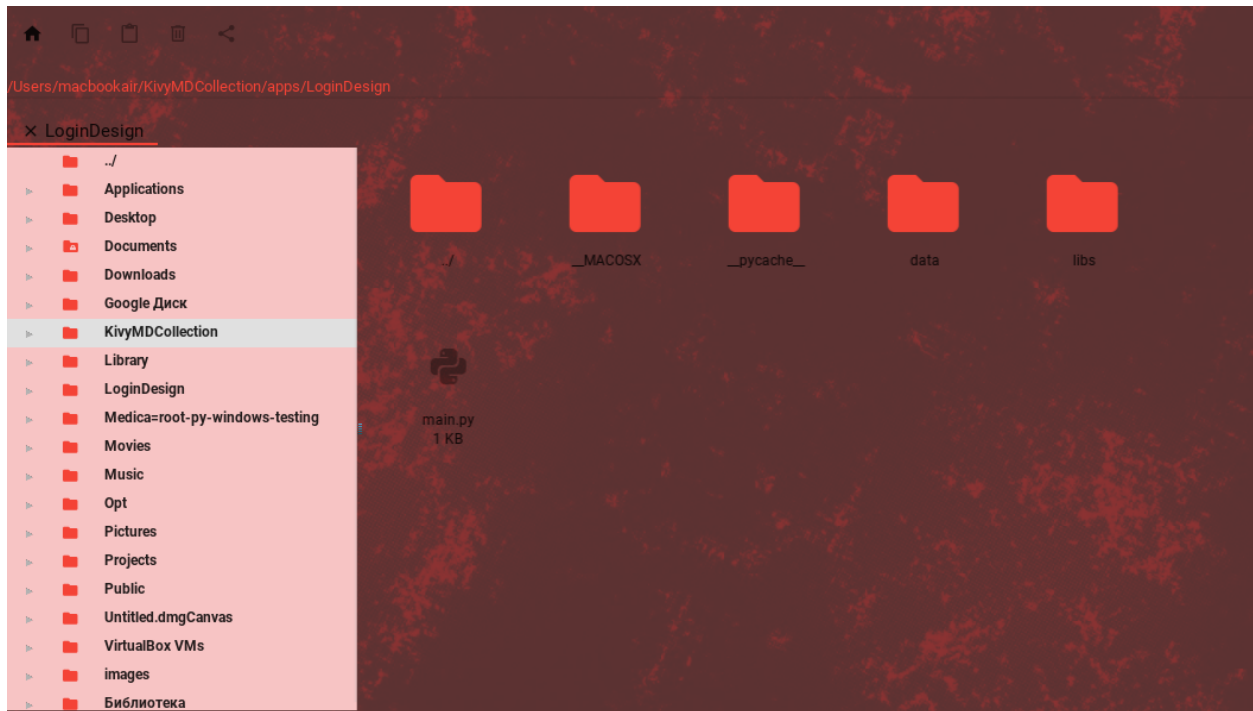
/Users/macbookair/KivyMDCollection/apps/LoginDesign

× LoginDesign

../
Applications
Desktop
Documents
Downloads
Google Диск
KivyMDCollection
Library
LoginDesign
Medica=root-py-windows-testing
Movies
Music
Opt
Pictures
Projects
Public
Untitled.dmgCanvas
VirtualBox VMs
images
Библиотека

../
__MACOSX
__pycache__
data
libs

main.py
1 KB